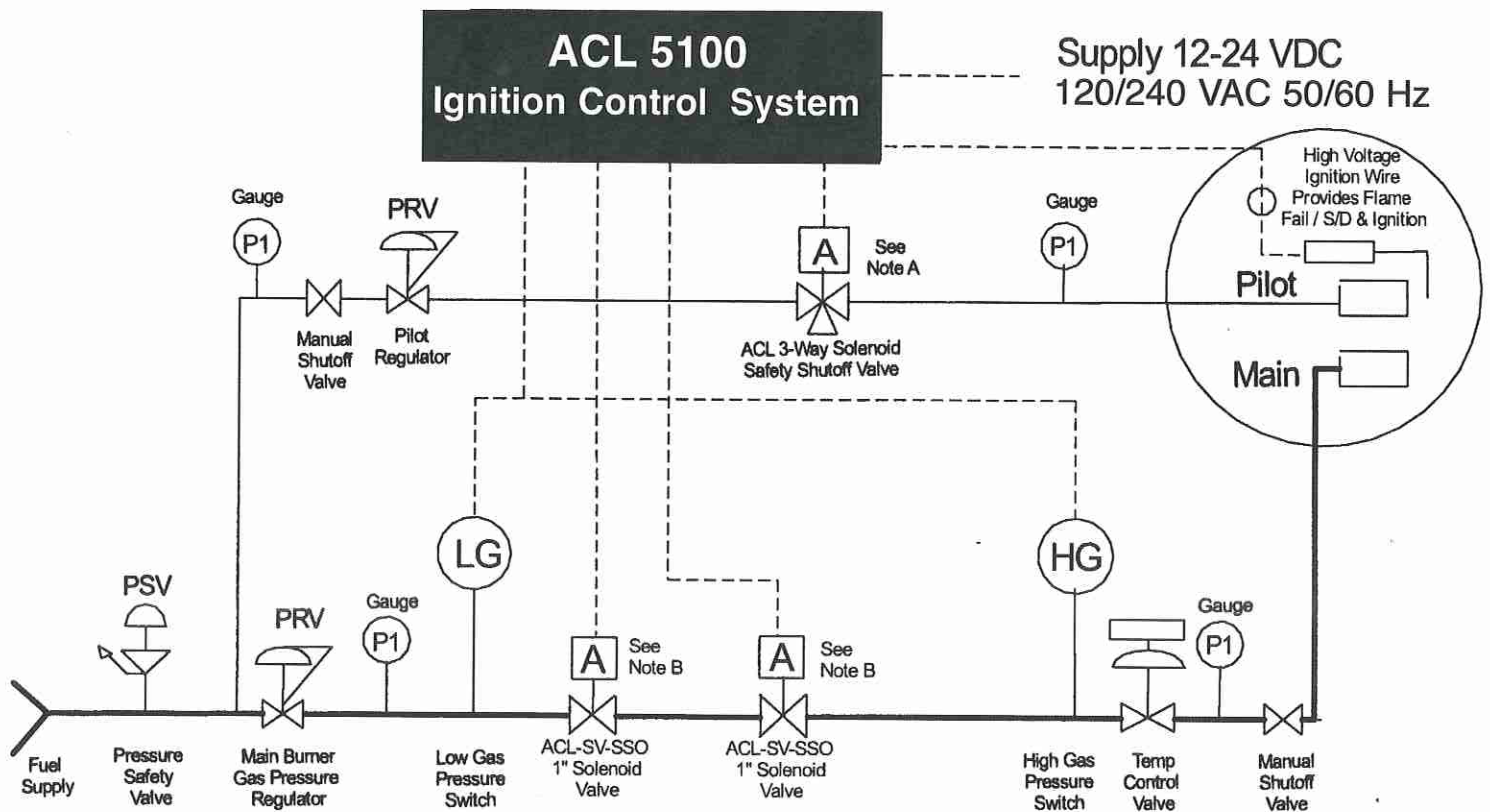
ACL 5100
Ignition Control System

Supply 12-24 VDC
120/240 VAC 50/60 Hz

High Voltage Ignition Wire Provides Flame Fail / S/D & Ignition

Gauge
P1

PRV

Manual Shutoff Valve

Pilot Regulator

A
See Note A

ACL 3-Way Solenoid Safety Shutoff Valve

Gauge
P1

Pilot

Main

LG

HG

PSV

PRV

Gauge
P1

A
See Note B

A
See Note B

Gauge
P1

Fuel Supply

Pressure Safety Valve

Main Burner Gas Pressure Regulator

Low Gas Pressure Switch

ACL-SV-SSO 1" Solenoid Valve

ACL-SV-SSO 1" Solenoid Valve

High Gas Pressure Switch

Temp Control Valve

Manual Shutoff Valve